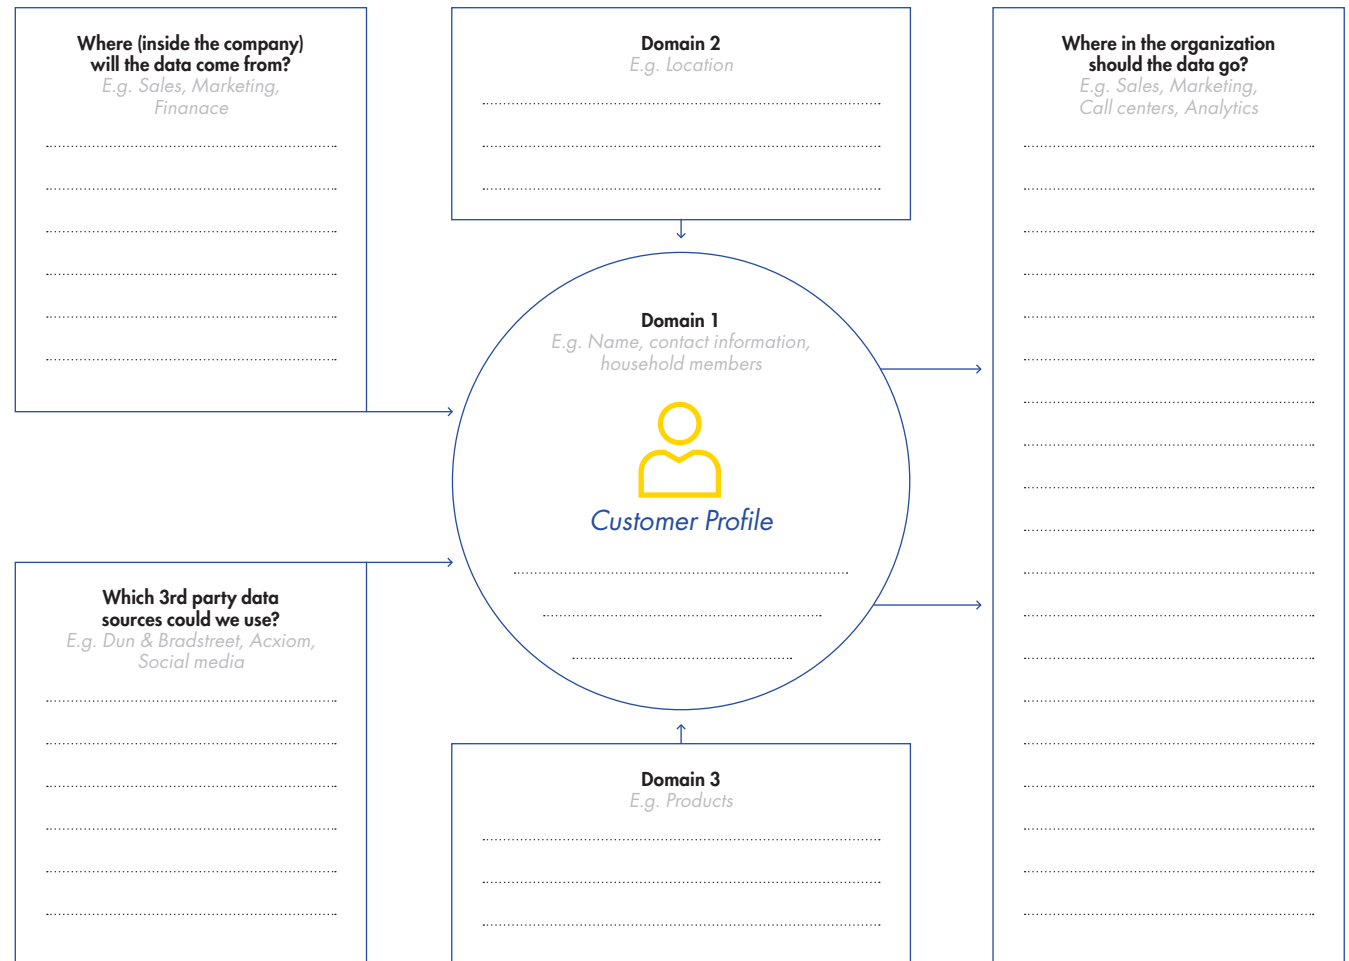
Where (inside the company) will the data come from?
E.g. Sales, Marketing, Finanace

Domain 2
E.g. Location

Where in the organization should the data go?
E.g. Sales, Marketing, Call centers, Analytics

Domain 1
E.g. Name, contact information, household members

Customer Profile

Which 3rd party data sources could we use?
E.g. Dun & Bradstreet, Acxiom, Social media

Domain 3
E.g. Products